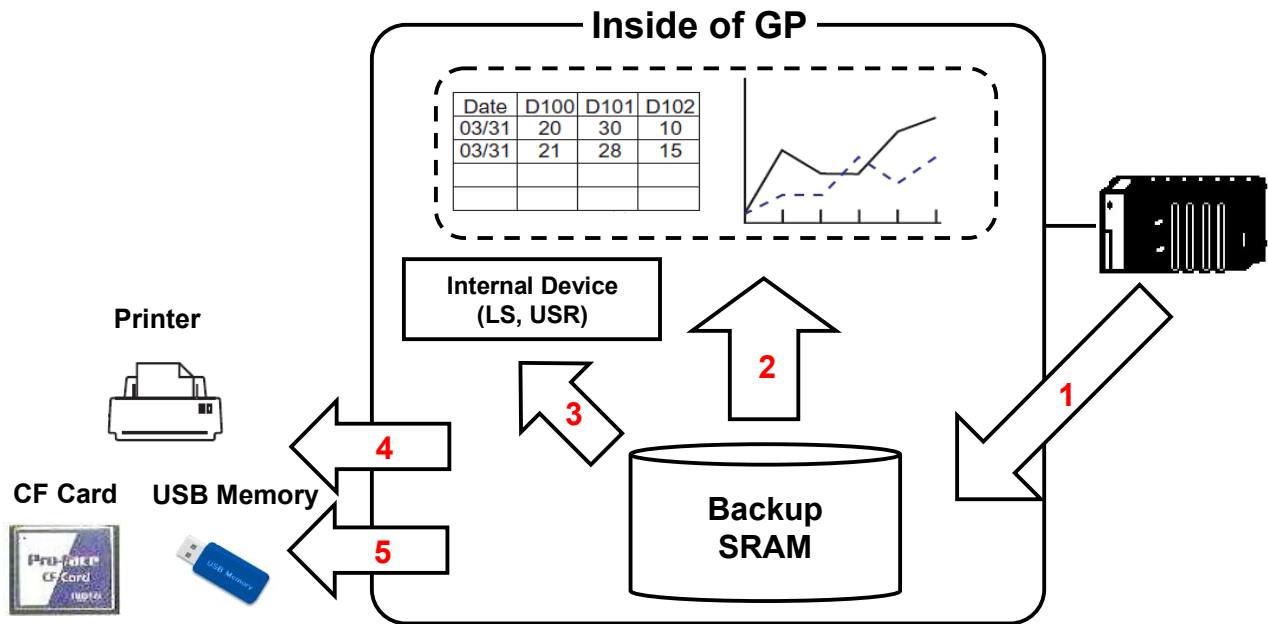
Inside of GP

| Date | D100 | D101 | D102 |
|---|---|---|---|
| 03/31 | 20 | 30 | 10 |
| 03/31 | 21 | 28 | 15 |
| | | | |
| | | | |

Internal Device (LS, USR)

Printer

2

3

1

4

CF Card

USB Memory

5

Backup SRAM

Pro-face CF Card

USB Memory